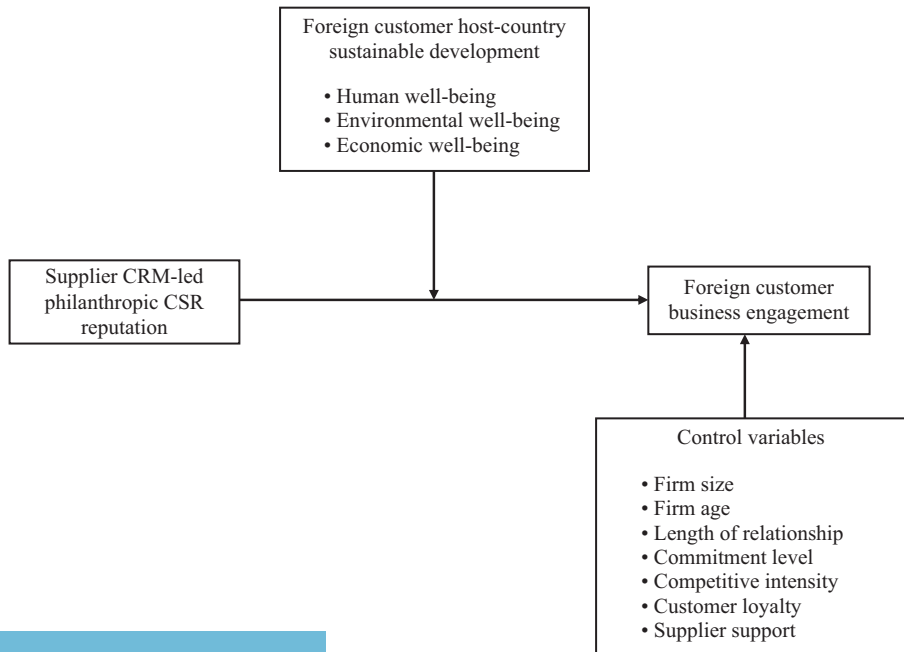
Foreign customer host-country sustainable development

• Human well-being
• Environmental well-being
• Economic well-being

Supplier CRM-led philanthropic CSR reputation

Foreign customer business engagement

Control variables

• Firm size
• Firm age
• Length of relationship
• Commitment level
• Competitive intensity
• Customer loyalty
• Supplier support